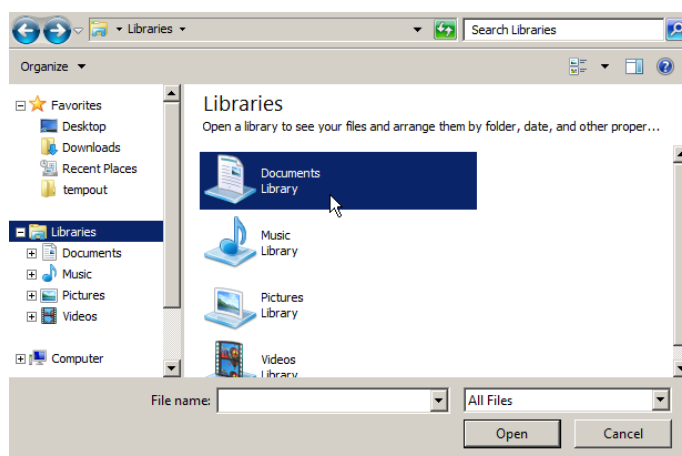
Libraries
Search Libraries
Organize

Favorites
Desktop
Downloads
Recent Places
tempout
Libraries
Documents
Music
Pictures
Videos
Computer

Libraries
Open a library to see your files and arrange them by folder, date, and other proper...

Documents
Library

Music
Library

Pictures
Library

Videos
Library

File name:
All Files
Open
Cancel